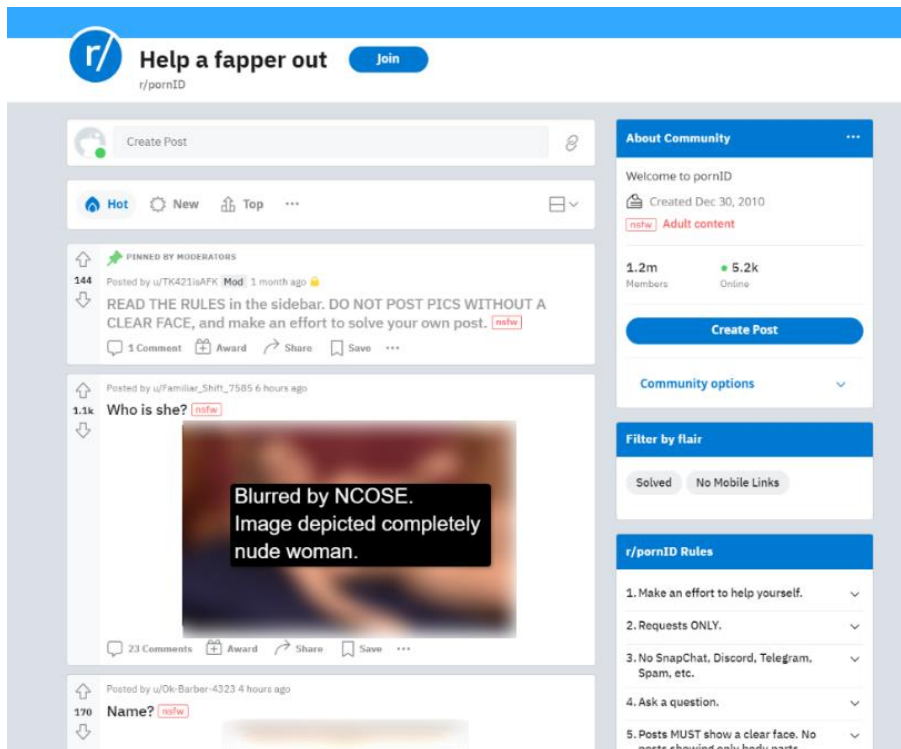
r/

Help a fapper out

Join

r/pornID

Create Post

Hot New Top ···

PINNED BY MODERATORS

144

Posted by u/TK421isAFK Mod 1 month ago

READ THE RULES in the sidebar. DO NOT POST PICS WITHOUT A CLEAR FACE, and make an effort to solve your own post. nsfw

1 Comment Award Share Save ···

Posted by u/Familiar_Shift_7585 6 hours ago

1.1k

Who is she? nsfw

Blurred by NCOSE.
Image depicted completely nude woman.

23 Comments Award Share Save ···

Posted by u/Ok-Barber-4323 4 hours ago

170

Name? nsfw

About Community ···

Welcome to pornID

Created Dec 30, 2010

nsfw Adult content

1.2m Members

5.2k Online

Create Post

Community options

Filter by flair

Solved No Mobile Links

r/pornID Rules

1. Make an effort to help yourself.

2. Requests ONLY.

3. No SnapChat, Discord, Telegram, Spam, etc.

4. Ask a question.

5. Posts MUST show a clear face. No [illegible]